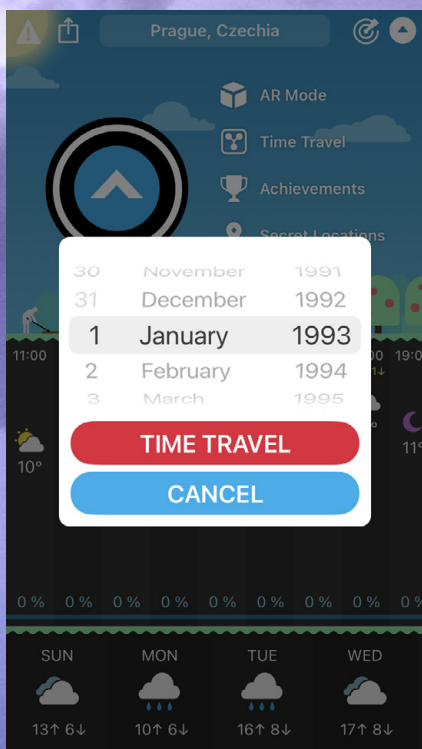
Prague, Czechia

AR Mode

Time Travel

Achievements

Secret Locations

30 November 1991
31 December 1992
1 January 1993
2 February 1994
3 March 1995

TIME TRAVEL

CANCEL

11:00

00 19:0

10°

11°

0 % 0 % 0 % 0 % 0 % 0 % 0 % 0 % 0

SUN
13↑ 6↓

MON
10↑ 6↓

TUE
16↑ 8↓

WED
17↑ 8↓